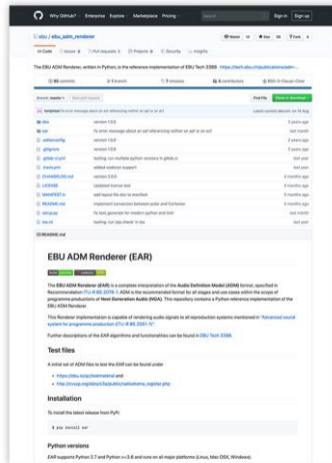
Why GitHub? Enterprise Explore Marketplace Pricing Search Sign in Sign up

ebu / ebu_adm_renderer

Watch 18 Star 86 Fork 8

Code Issues 3 Pull requests 0 Projects 0 Security Insights

The EBU ADM Renderer, written in Python, is the reference implementation of EBU Tech 3388

69 commits 2 branch 7 releases 6 contributors BSD-3-Clause

Branch: master New pull request Find File Clone or download

README.md

EBU ADM Renderer (EAR)

The EBU ADM Renderer (EAR) is a complete interpretation of the Audio Definition Model (ADM) format, specified in Recommendation ITU-R BS.2076-1. ADM is the recommended format for all stages and use cases within the scope of programme productions of Next Generation Audio (NGA). This repository contains a Python reference implementation of the EBU ADM Renderer.

This Renderer implementation is capable of rendering audio signals to all reproduction systems mentioned in "Advanced sound system for programme production (ITU-R BS.2051-1)".

Further descriptions of the EAR algorithms and functionalities can be found in EBU Tech 3388.

Test files

A initial set of ADM files to test the EAR can be found under

https://ebu.io/qc/testmaterial and
http://cvssp.org/data/s3a/public/radiodrama_register.php

Installation

To install the latest release from PyPi:

$ pip install ear

Python versions

EAR supports Python 2.7 and Python >=3.6 and runs on all major platforms (Linux, Mac OSX, Windows).